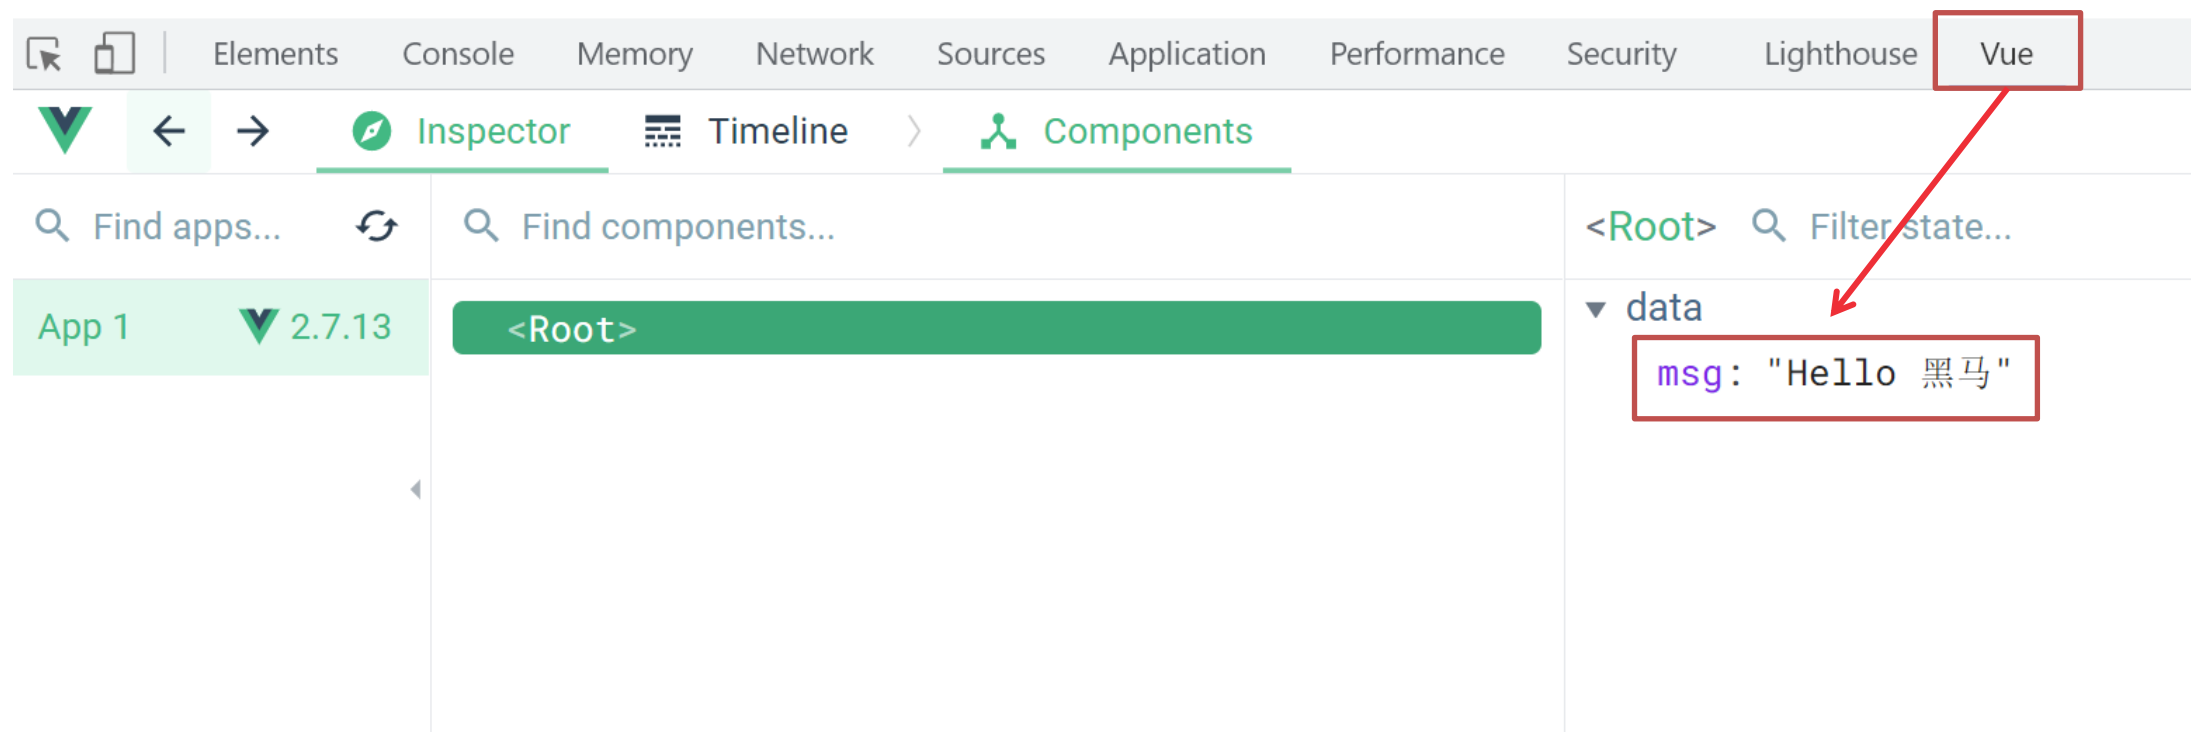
Elements Console Memory Network Sources Application Performance Security Lighthouse Vue

Inspector Timeline Components

Find apps...

Find components...

<Root> Filter state...

App 1 2.7.13

<Root>

data

msg: "Hello 黑马"